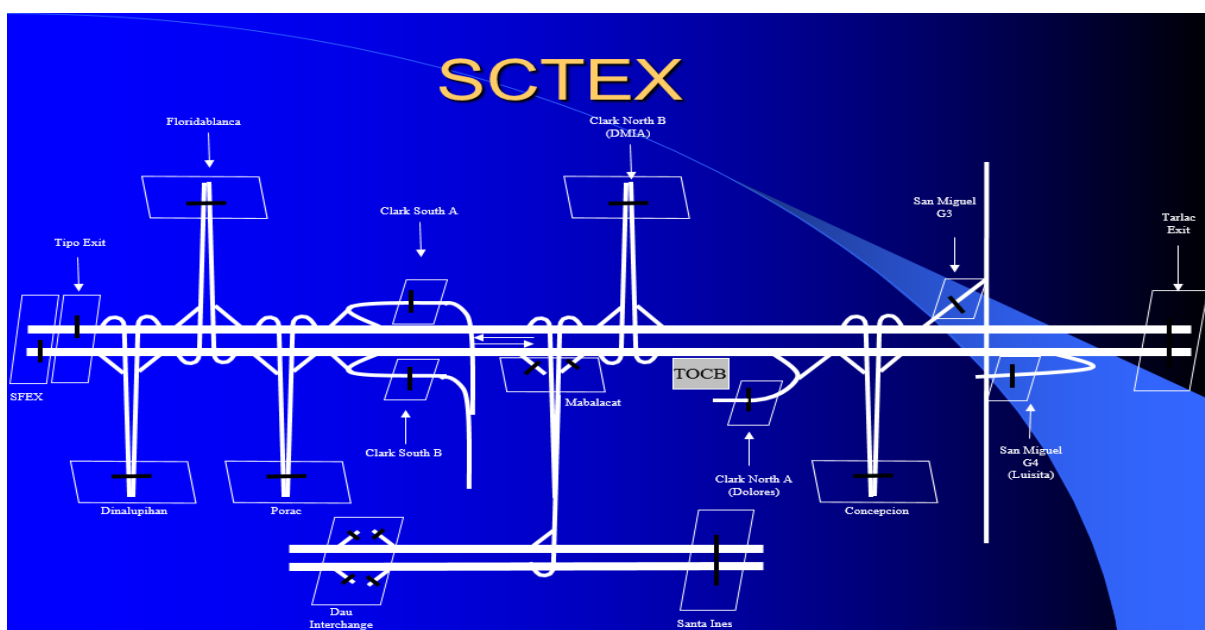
SCTEX

Floridablanca

Clark North B (DMIA)

San Miguel G3

Tarlac Exit

Clark South A

Tipo Exit

SFEX

TOCB

Mabalacat

Clark South B

Clark North A (Dolores)

San Miguel G4 (Luisita)

Dinalupihan

Porac

Concepcion

Dau Interchange

Santa Ines